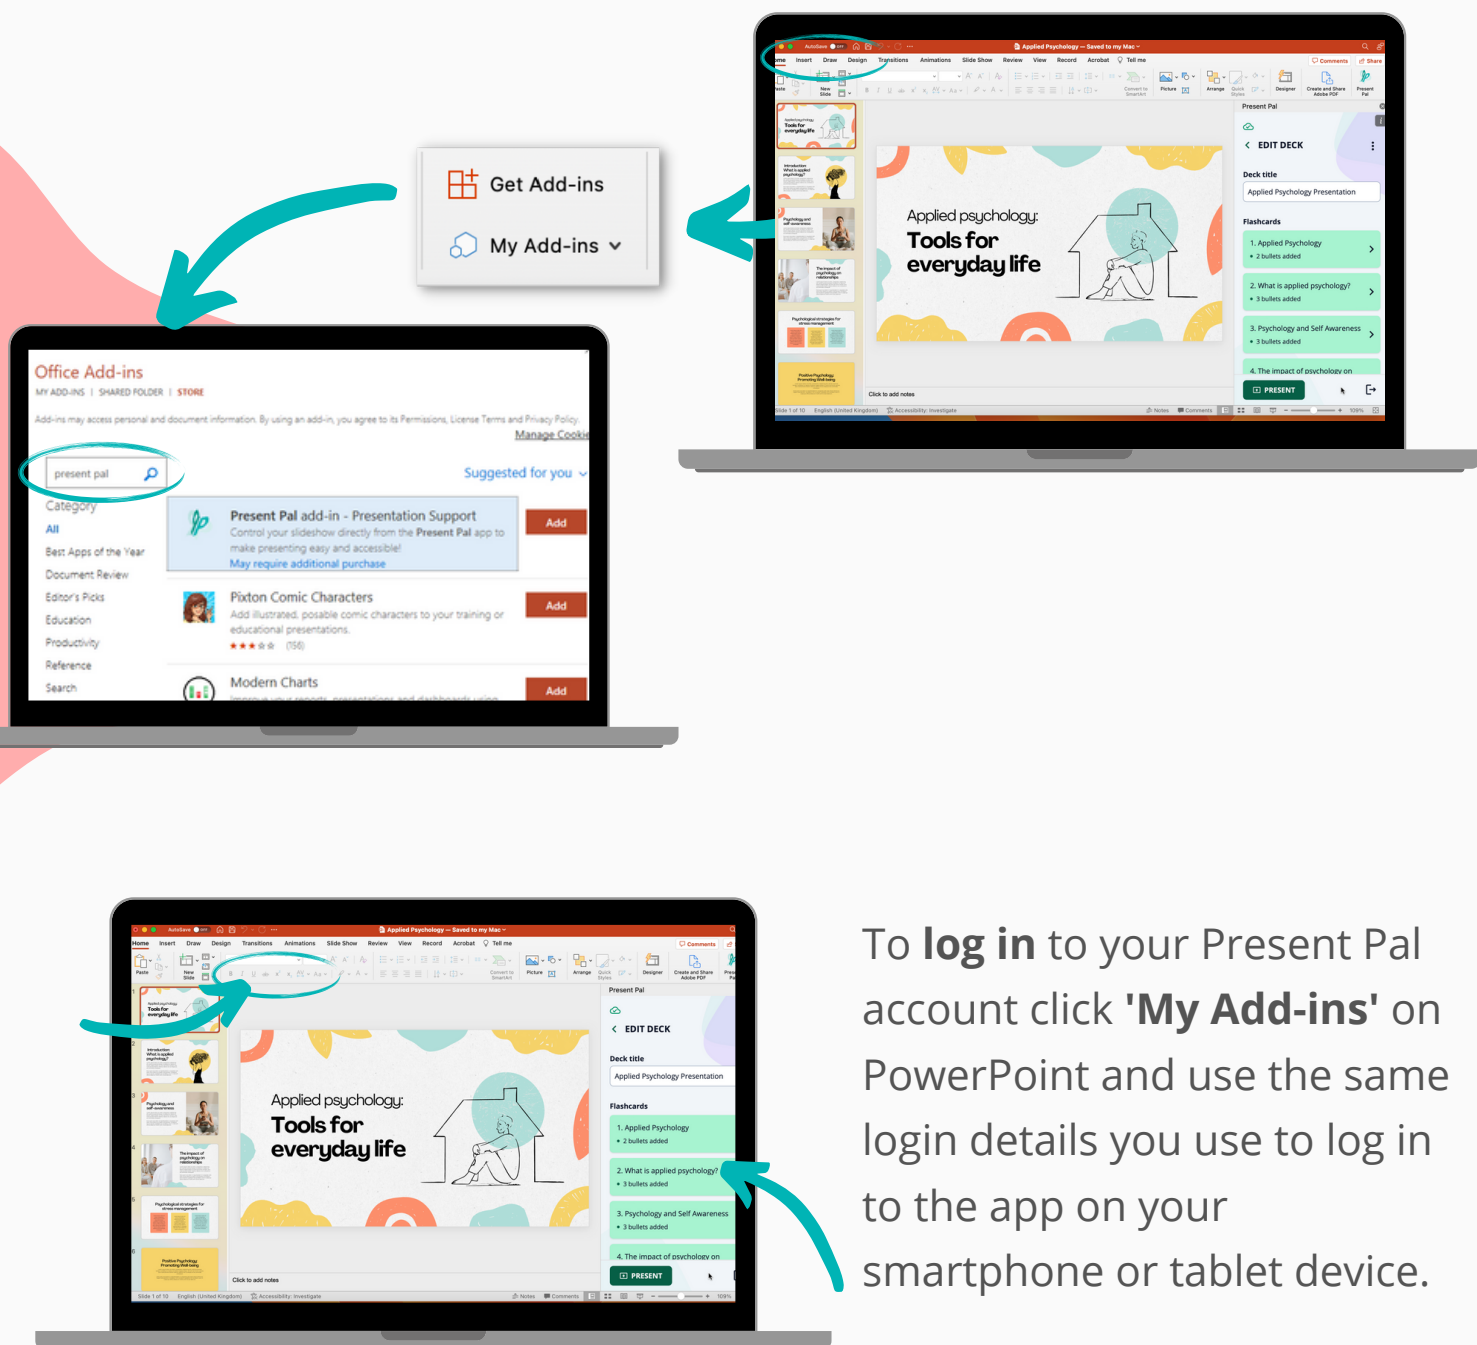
Applied Psychology — Saved to my Mac

Home Insert Draw Design Transitions Animations Slide Show Review View Record Acrobat Tell me

Comments Share

Present Pal

EDIT DECK

Deck title

Applied Psychology Presentation

Flashcards

1. Applied Psychology
• 2 bullets added

2. What is applied psychology?
• 3 bullets added

3. Psychology and Self Awareness
• 3 bullets added

4. The impact of psychology on

PRESENT

Applied psychology:
Tools for everyday life

Click to add notes

Slide 1 of 10 English (United Kingdom) Accessibility: Investigate Notes Comments 109%

Get Add-ins

My Add-ins

Office Add-ins

MY ADD-INS | SHARED FOLDER | STORE

Add-ins may access personal and document information. By using an add-in, you agree to its Permissions, License Terms and Privacy Policy.

Manage Cookie

present pal

Suggested for you

Category

All

Best Apps of the Year

Document Review

Editor's Picks

Education

Productivity

Reference

Search

Present Pal add-in - Presentation Support
Control your slideshow directly from the Present Pal app to make presenting easy and accessible!
May require additional purchase

Add

Pixton Comic Characters
Add illustrated, posable comic characters to your training or educational presentations.
(158)

Add

Modern Charts

Add

Applied Psychology — Saved to my Mac

Home Insert Draw Design Transitions Animations Slide Show Review View Record Acrobat Tell me

Comments

Present Pal

EDIT DECK

Deck title

Applied Psychology Presentation

Flashcards

1. Applied Psychology
• 2 bullets added

2. What is applied psychology?
• 3 bullets added

3. Psychology and Self Awareness
• 3 bullets added

4. The impact of psychology on

PRESENT

Applied psychology:
Tools for everyday life

Click to add notes

Slide 1 of 10 English (United Kingdom) Accessibility: Investigate Notes Comments 109%

To **log in** to your Present Pal account click **'My Add-ins'** on PowerPoint and use the same login details you use to log in to the app on your smartphone or tablet device.